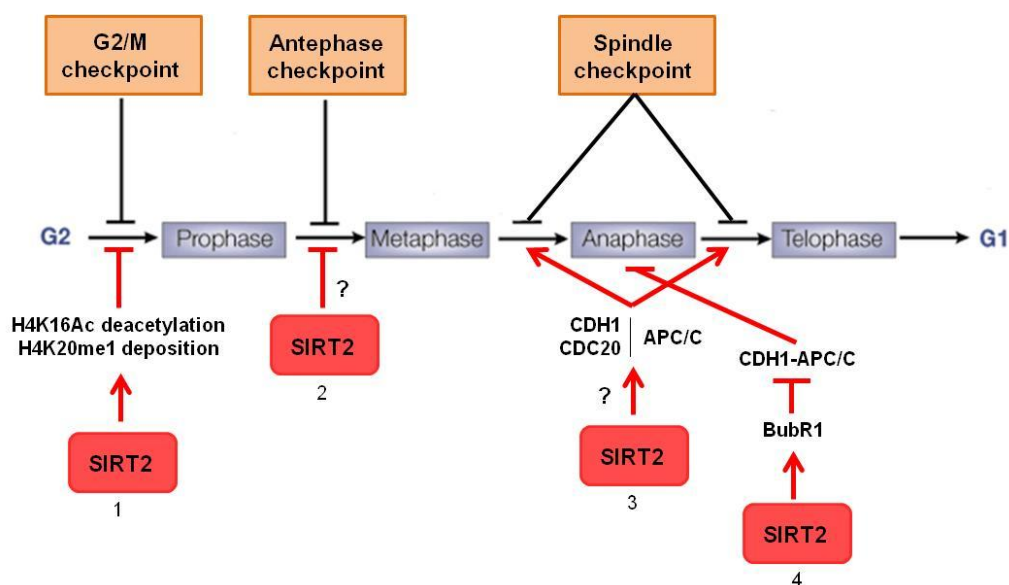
G2/M checkpoint

Antephase checkpoint

Spindle checkpoint

G2

Prophase

Metaphase

Anaphase

Telophase

G1

?

H4K16Ac deacetylation
H4K20me1 deposition

SIRT2

2

CDH1
CDC20

APC/C

CDH1-APC/C

?

BubR1

SIRT2

1

SIRT2

3

SIRT2

4